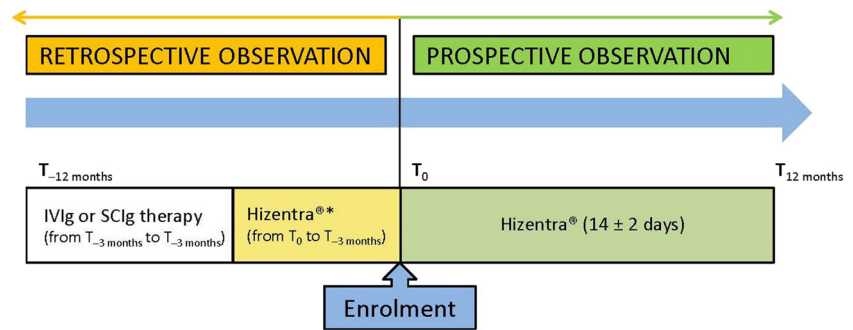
RETROSPECTIVE OBSERVATION

PROSPECTIVE OBSERVATION

$T_{-12 \text{ months}}$

$T_0$

$T_{12 \text{ months}}$

IVIg or SCIg therapy (from $T_{-3 \text{ months}}$ to $T_{-3 \text{ months}}$)

Hizentra®* (from $T_0$ to $T_{-3 \text{ months}}$)

Hizentra® (14 ± 2 days)

Enrolment